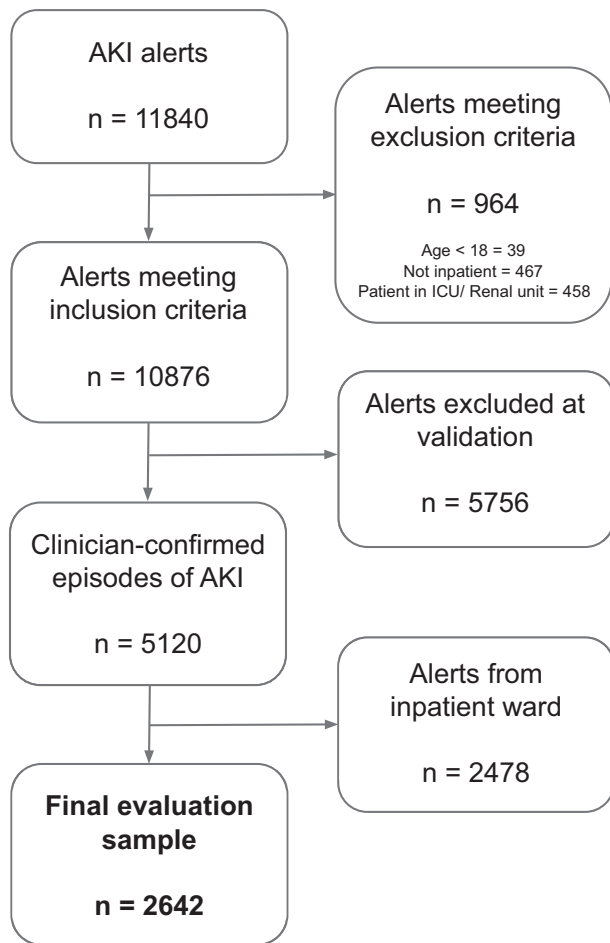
AKI alerts

n = 11840

Alerts meeting exclusion criteria

n = 964

Age < 18 = 39
Not inpatient = 467
Patient in ICU/ Renal unit = 458

Alerts meeting inclusion criteria

n = 10876

Alerts excluded at validation

n = 5756

Clinician-confirmed episodes of AKI

n = 5120

Alerts from inpatient ward

n = 2478

**Final evaluation sample**

**n = 2642**